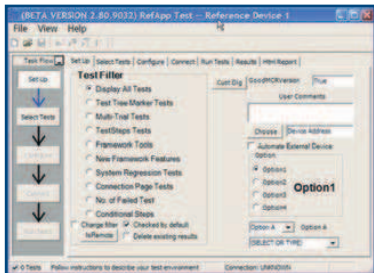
(BETA VERSION 2.80.9032) RefApp Test -- Reference Device 1

File View Help

Test Flow

Set Up

Select Tests

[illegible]

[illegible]

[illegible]

Set Up | Select Tests | Configure | Connect | Run Tests | Results | Html Report

Test Filter

Display All Tests

Test Tree Marker Tests

Multi-Trial Tests

TestSteps Tests

Framework Tools

New Framework Features

System Regression Tests

Connection Page Tests

No. of Failed Test

Conditional Steps

Change filter to Remote

Checked by default

Delete existing results

Conf Dlg

GoodMCRversion

True

User Comments

Choose

Device Address

Automate External Device

Option

Option1

Option2

Option3

Option4

Option1

Option A

Option A

(SELECT OR TYPE)

0 Tests Follow instructions to describe your test environment Connection: UNKNOWN